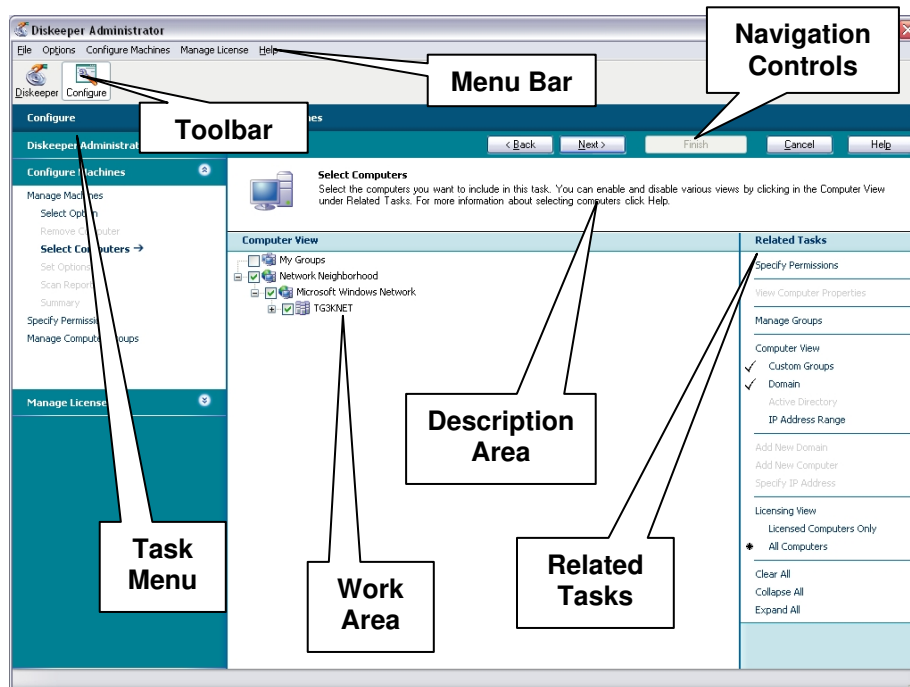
Diskeeper Administrator

File Options Configure Machines Manage License Help

Diskeeper Configure

Navigation Controls

Menu Bar

Toolbar

Configure

nes

Diskeeper Administrat

< Back Next > Finish Cancel Help

Configure Machines

Manage Machines
Select Option
Remove Computer
Select Computers →
Set Options
Scan Report
Summary
Specify Permissi
Manage Computer Groups

Manage License

Select Computers
Select the computers you want to include in this task. You can enable and disable various views by clicking in the Computer View under Related Tasks. For more information about selecting computers click Help.

Computer View

My Groups
Network Neighborhood
Microsoft Windows Network
TG3KNET

Related Tasks

Specify Permissions

View Computer Properties

Manage Groups

Computer View
Custom Groups
Domain
Active Directory
IP Address Range

Add New Domain
Add New Computer
Specify IP Address

Licensing View
Licensed Computers Only
All Computers

Clear All
Collapse All
Expand All

Description Area

Task Menu

Work Area

Related Tasks